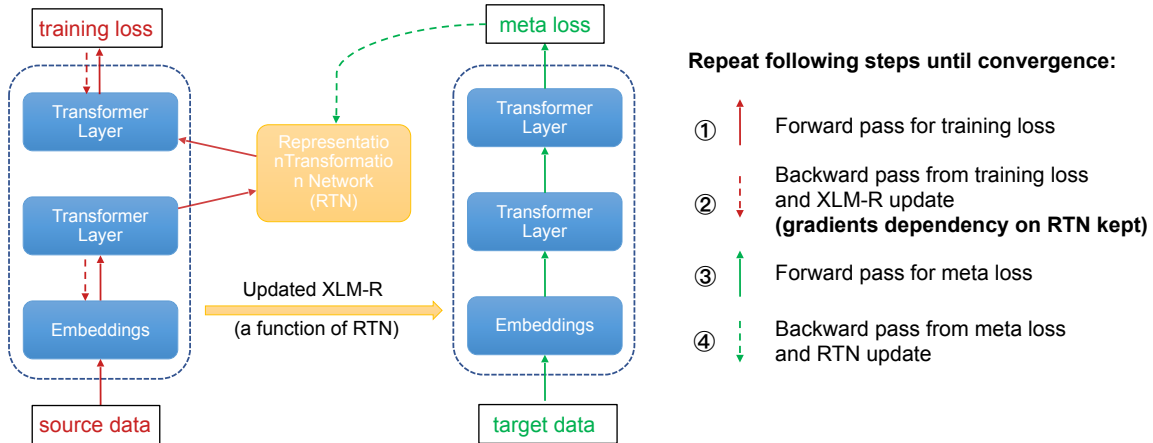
training loss

Transformer Layer

Transformer Layer

Embeddings

source data

meta loss

Representation Transformation Network (RTN)

Updated XLM-R

(a function of RTN)

Transformer Layer

Transformer Layer

Embeddings

target data

**Repeat following steps until convergence:**

① Forward pass for training loss

② Backward pass from training loss and XLM-R update **(gradients dependency on RTN kept)**

③ Forward pass for meta loss

④ Backward pass from meta loss and RTN update